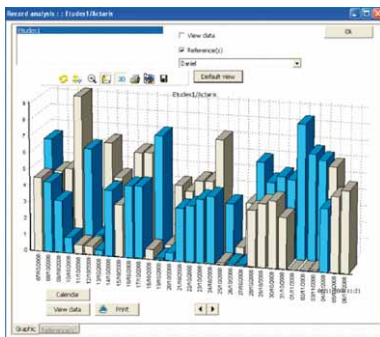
Record analysis : : Etudes1/Actaris

Etudes1

View data

Reference(s)

Daniel

Ok

Default view

Etudes1/Actaris

8
7
6
5
4
3
2
1
0

07/01/2008
08/01/2008
09/01/2008
10/01/2008
11/01/2008
12/01/2008
13/01/2008
14/01/2008
15/01/2008
16/01/2008
17/01/2008
18/01/2008
19/01/2008
20/01/2008
21/01/2008
22/01/2008
23/01/2008
24/01/2008
25/01/2008
26/01/2008
27/01/2008
28/01/2008
29/01/2008
30/01/2008
31/01/2008
01/02/2008
02/02/2008
03/02/2008
04/02/2008
05/02/2008

Calendar

View data

Print

Graphic

Reference(s)